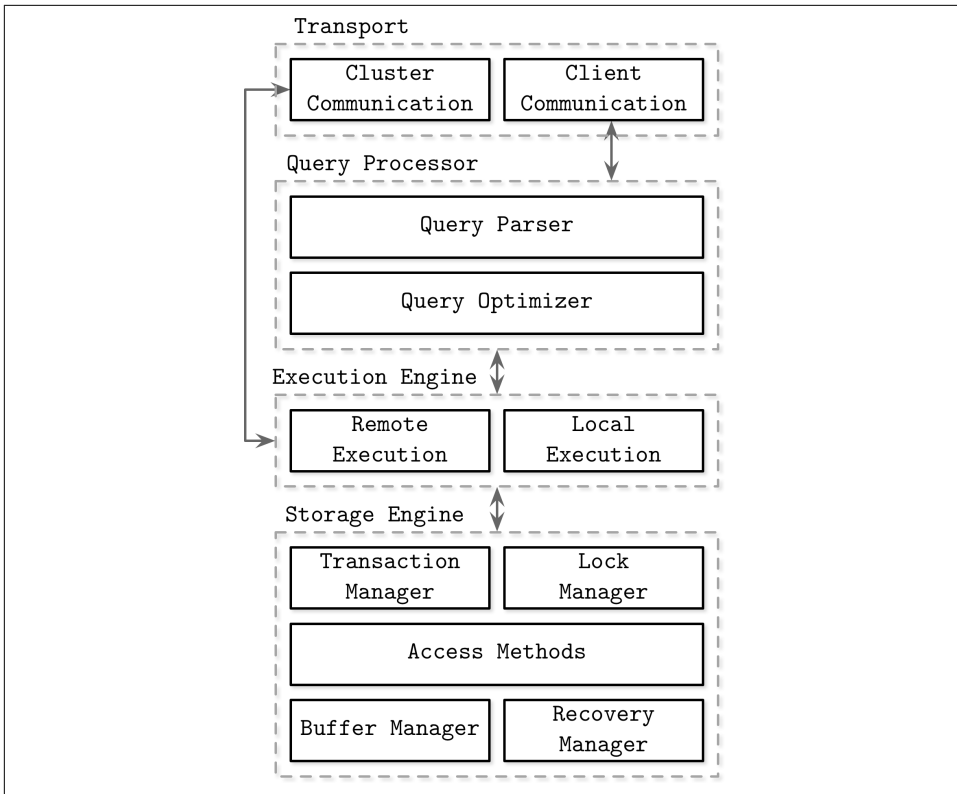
Transport

Cluster Communication

Client Communication

Query Processor

Query Parser

Query Optimizer

Execution Engine

Remote Execution

Local Execution

Storage Engine

Transaction Manager

Lock Manager

Access Methods

Buffer Manager

Recovery Manager